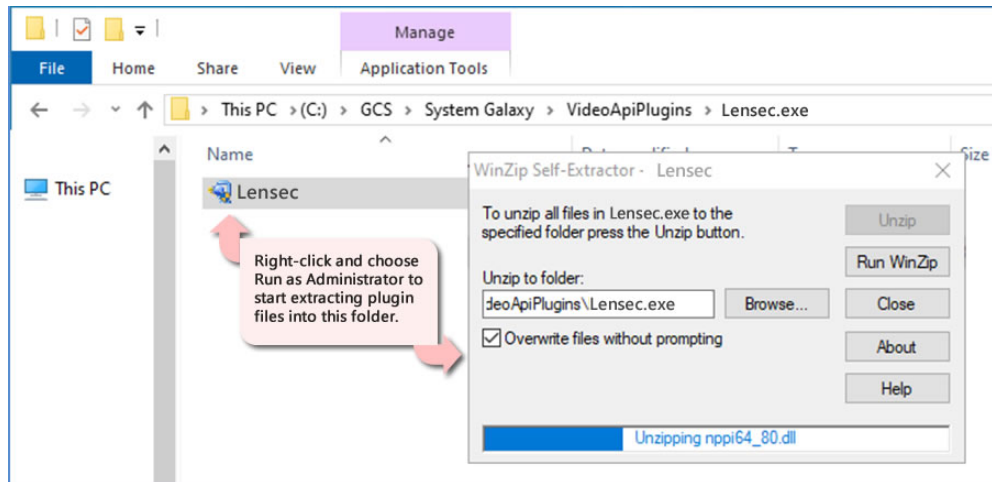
Manage

File Home Share View Application Tools

This PC > (C:) > GCS > System Galaxy > VideoApiPlugins > Lensec.exe

Name

Size

This PC

Lensec

Right-click and choose Run as Administrator to start extracting plugin files into this folder.

WinZip Self-Extractor - Lensec

To unzip all files in Lensec.exe to the specified folder press the Unzip button.

Unzip to folder:

deoApiPlugins\Lensec.exe

Browse...

Overwrite files without prompting

Unzip

Run WinZip

Close

About

Help

Unzipping nppi64_80.dll